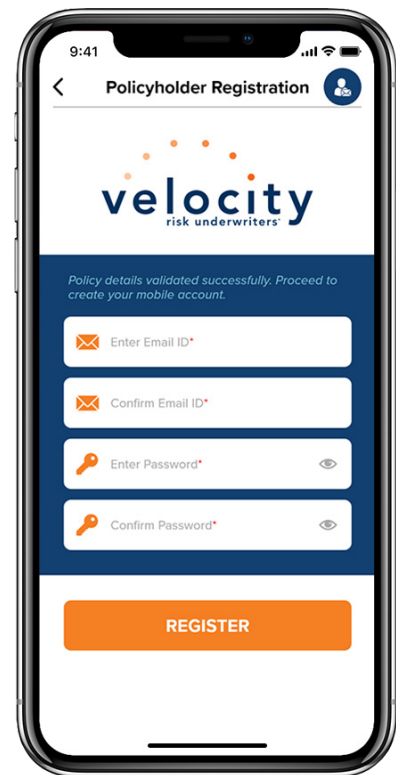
9:41

Policyholder Registration

velocity
risk underwriters

Policy details validated successfully. Proceed to create your mobile account.

Enter Email ID*

Confirm Email ID*

Enter Password*

Confirm Password*

REGISTER